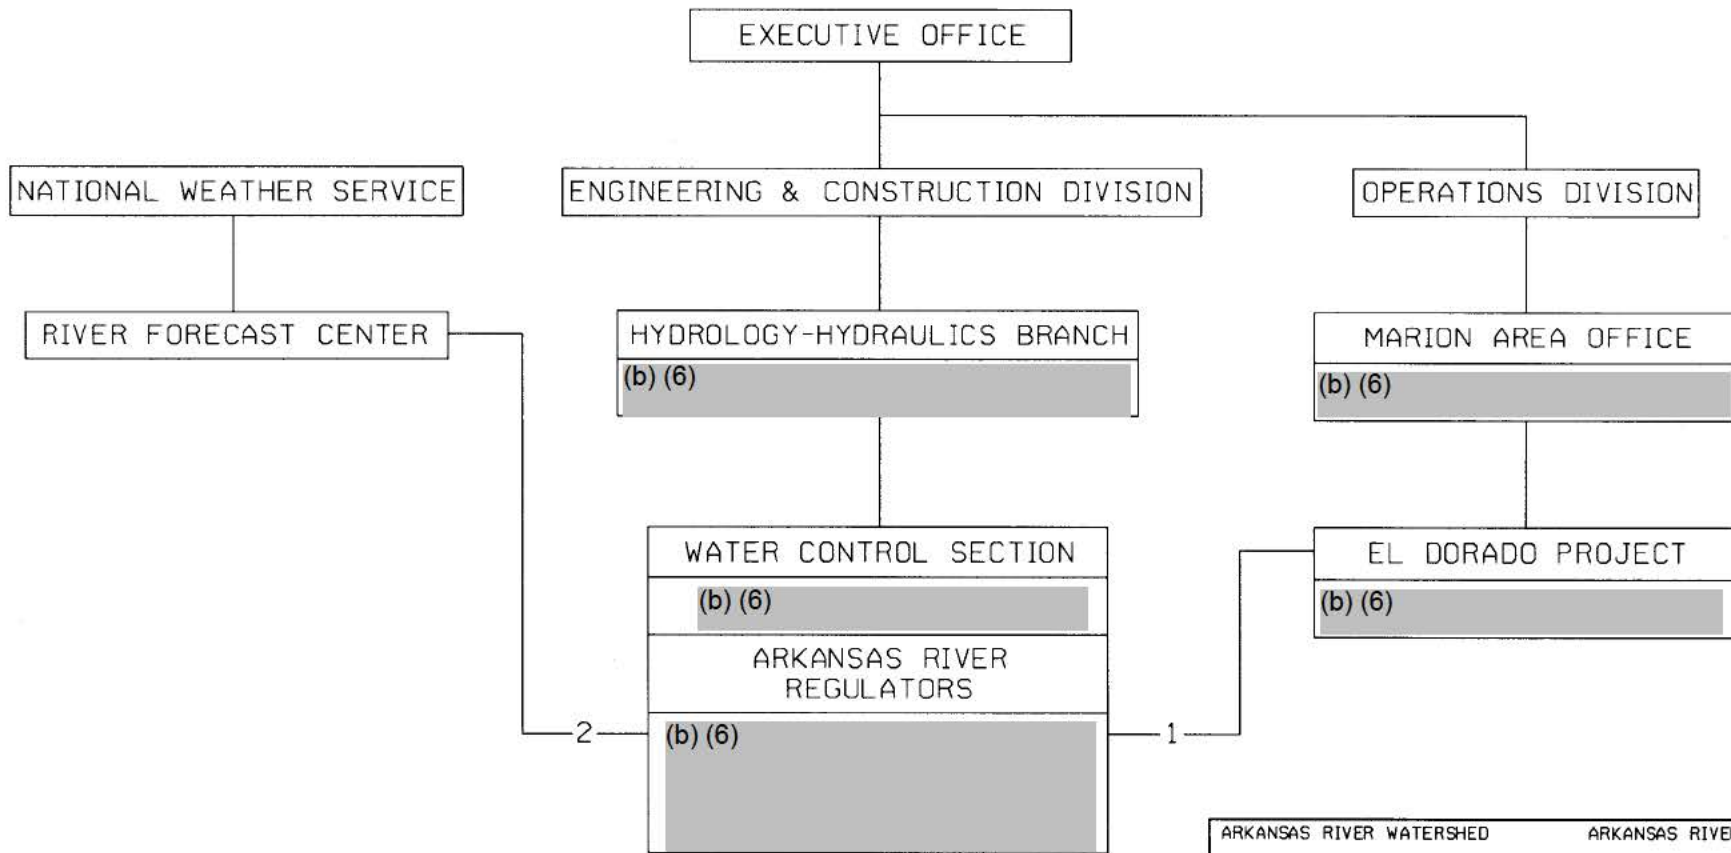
EXECUTIVE OFFICE

NATIONAL WEATHER SERVICE

ENGINEERING & CONSTRUCTION DIVISION

OPERATIONS DIVISION

RIVER FORECAST CENTER

HYDROLOGY-HYDRAULICS BRANCH
(b) (6)

MARION AREA OFFICE
(b) (6)

WATER CONTROL SECTION
(b) (6)

EL DORADO PROJECT
(b) (6)

ARKANSAS RIVER REGULATORS
(b) (6)

2

1

ARKANSAS RIVER WATERSHED

ARKANSAS RIVE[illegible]